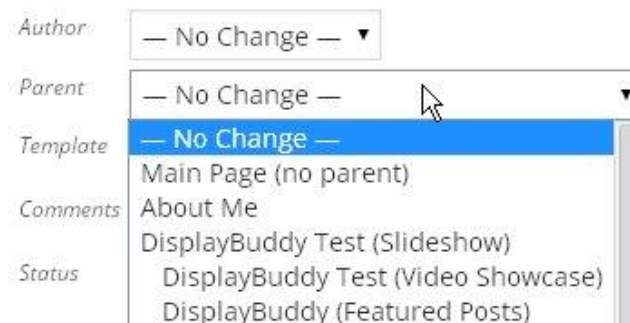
Author
— No Change — ▾

Parent
— No Change — ▾

Template
Comments
Status

— No Change —
Main Page (no parent)
About Me
DisplayBuddy Test (Slideshow)
DisplayBuddy Test (Video Showcase)
DisplayBuddy (Featured Posts)